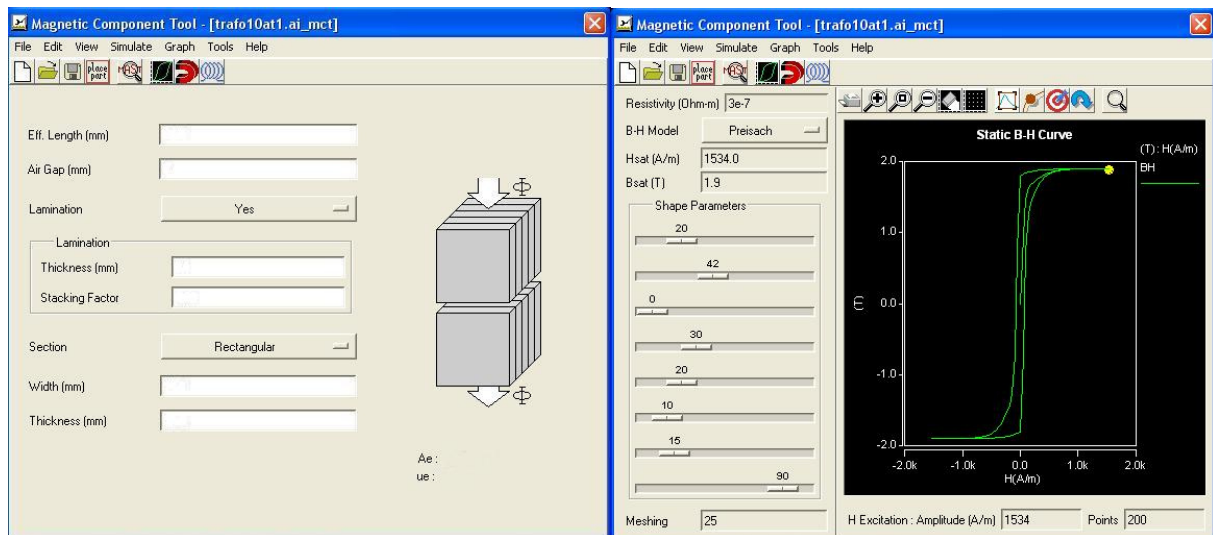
Magnetic Component Tool - [trafo10at1.ai_mct]
File Edit View Simulate Graph Tools Help

Eff. Length (mm) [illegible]
Air Gap (mm) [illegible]
Lamination Yes
Lamination
Thickness (mm) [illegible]
Stacking Factor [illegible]
Section Rectangular
Width (mm) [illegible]
Thickness (mm) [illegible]

$\Phi$
$\Phi$

Ae :
ue :

Magnetic Component Tool - [trafo10at1.ai_mct]
File Edit View Simulate Graph Tools Help

Resistivity (Ohm-m) 3e-7
B-H Model Preisach
Hsat (A/m) 1534.0
Bsat (T) 1.9
Shape Parameters
20
42
0
30
20
10
15
90
Meshing 25

Static B-H Curve
(T) : H(A/m)
BH
2.0
1.0
0.0
-1.0
-2.0
(T)
-2.0k -1.0k 0.0 1.0k 2.0k
H(A/m)

H Excitation : Amplitude (A/m) 1534 Points 200